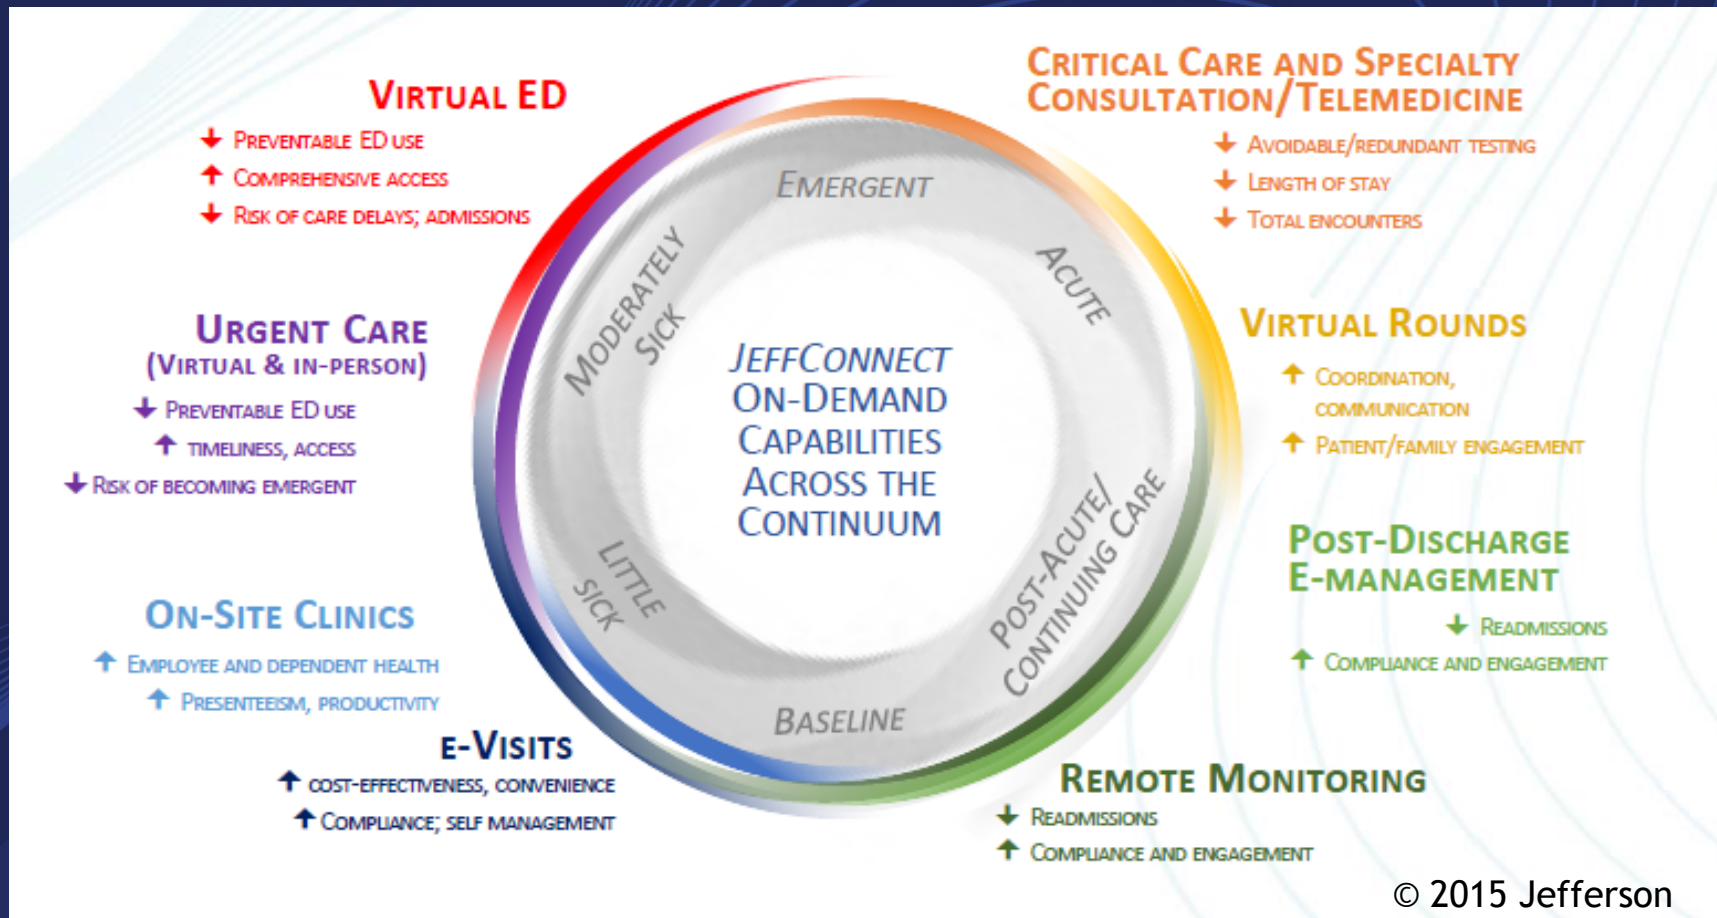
VIRTUAL ED
↓ PREVENTABLE ED USE
↑ COMPREHENSIVE ACCESS
↓ RISK OF CARE DELAYS; ADMISSIONS

CRITICAL CARE AND SPECIALTY CONSULTATION/TELEMEDICINE
↓ AVOIDABLE/REDUNDANT TESTING
↓ LENGTH OF STAY
↓ TOTAL ENCOUNTERS

URGENT CARE
(VIRTUAL & IN-PERSON)
↓ PREVENTABLE ED USE
↑ TIMELINESS, ACCESS
↓ RISK OF BECOMING EMERGENT

VIRTUAL ROUNDS
↑ COORDINATION, COMMUNICATION
↑ PATIENT/FAMILY ENGAGEMENT

EMERGENT
ACUTE
MODERATELY SICK
JEFFCONNECT ON-DEMAND CAPABILITIES ACROSS THE CONTINUUM
POST-ACUTE/ CONTINUING CARE
LITTLE SICK
BASELINE

POST-DISCHARGE E-MANAGEMENT
↓ READMISSIONS
↑ COMPLIANCE AND ENGAGEMENT

ON-SITE CLINICS
↑ EMPLOYEE AND DEPENDENT HEALTH
↑ PRESENTEEISM, PRODUCTIVITY

E-VISITS
↑ COST-EFFECTIVENESS, CONVENIENCE
↑ COMPLIANCE; SELF MANAGEMENT

REMOTE MONITORING
↓ READMISSIONS
↑ COMPLIANCE AND ENGAGEMENT

© 2015 Jefferson